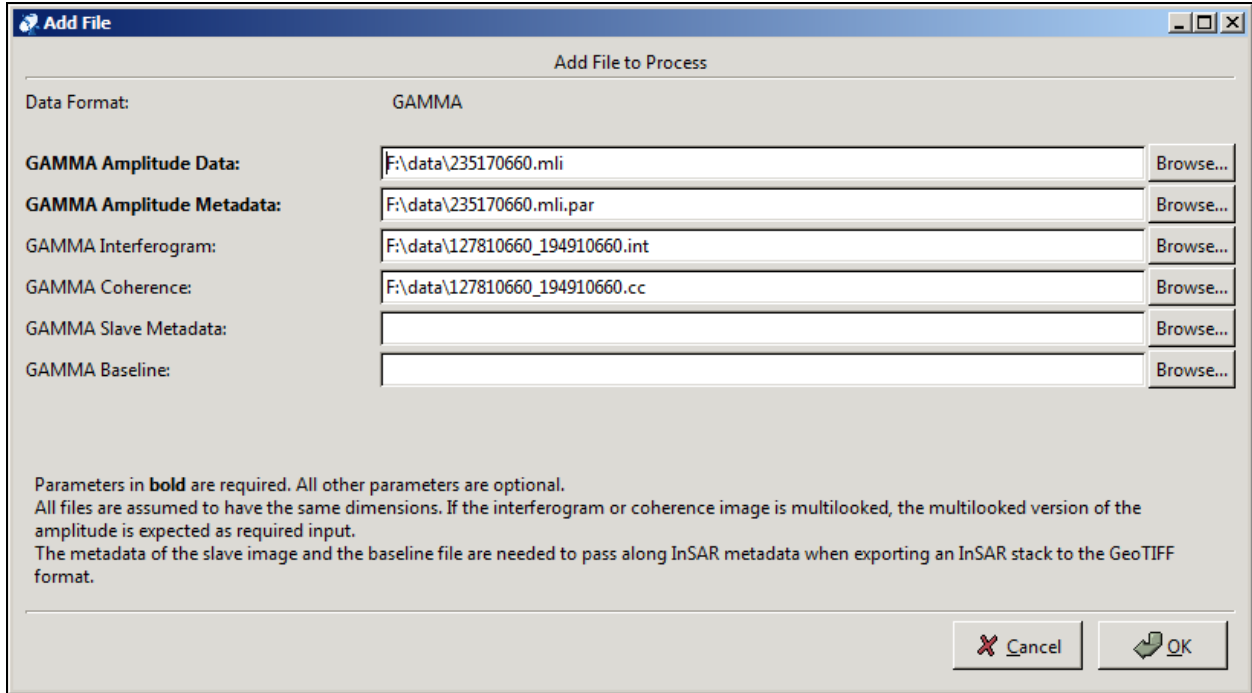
Add File

Add File to Process

Data Format: GAMMA

GAMMA Amplitude Data: F:\data\235170660.mli Browse...

GAMMA Amplitude Metadata: F:\data\235170660.mli.par Browse...

GAMMA Interferogram: F:\data\127810660_194910660.int Browse...

GAMMA Coherence: F:\data\127810660_194910660.cc Browse...

GAMMA Slave Metadata: Browse...

GAMMA Baseline: Browse...

Parameters in bold are required. All other parameters are optional.
All files are assumed to have the same dimensions. If the interferogram or coherence image is multilooked, the multilooked version of the amplitude is expected as required input.
The metadata of the slave image and the baseline file are needed to pass along InSAR metadata when exporting an InSAR stack to the GeoTIFF format.

Cancel OK